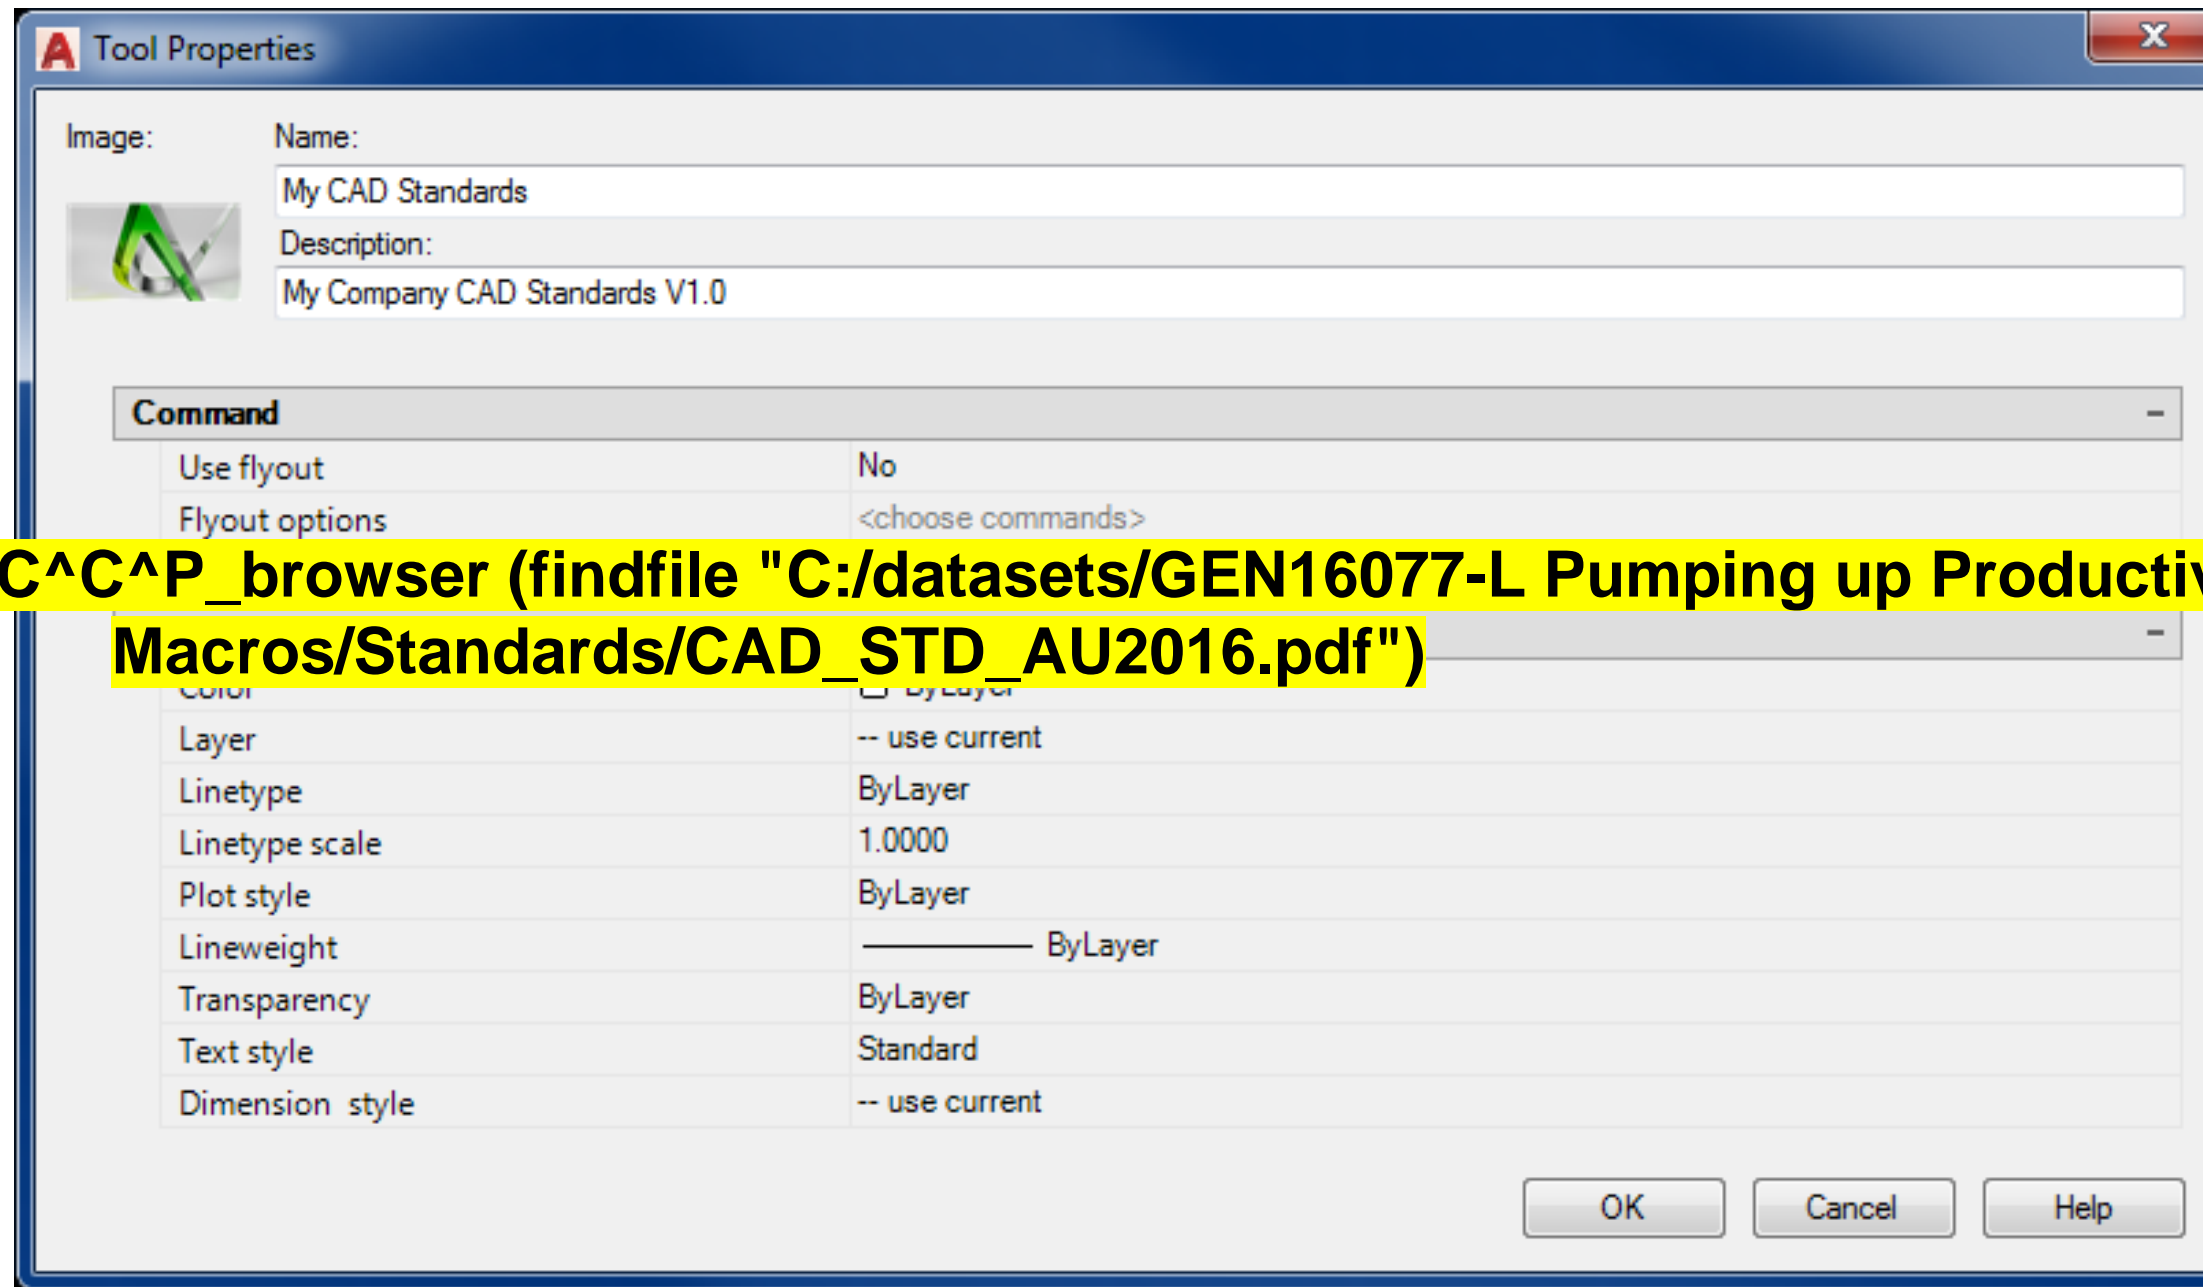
Tool Properties

Image:

Name:

My CAD Standards

Description:

My Company CAD Standards V1.0

Command

Use flyout | No
Flyout options | <choose commands>

C^C^P_browser (findfile "C:/datasets/GEN16077-L Pumping up Producti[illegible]
Macros/Standards/CAD_STD_AU2016.pdf")

Color | ByLayer
Layer | -- use current
Linetype | ByLayer
Linetype scale | 1.0000
Plot style | ByLayer
Lineweight | ByLayer
Transparency | ByLayer
Text style | Standard
Dimension style | -- use current

OK Cancel Help